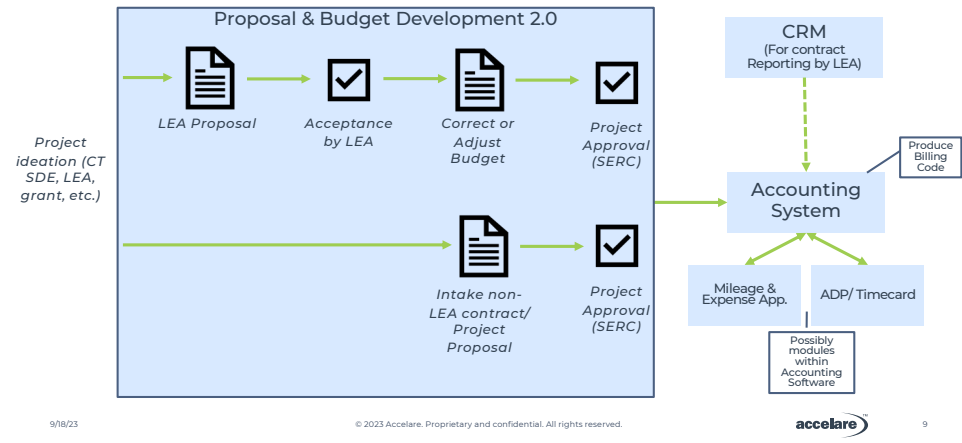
Proposal & Budget Development 2.0

Project ideation (CT SDE, LEA, grant, etc.)

LEA Proposal

Acceptance by LEA

Correct or Adjust Budget

Project Approval (SERC)

Intake non-LEA contract/ Project Proposal

Project Approval (SERC)

CRM
(For contract Reporting by LEA)

Produce Billing Code

Accounting System

Mileage & Expense App.

ADP/ Timecard

Possibly modules within Accounting Software

9/18/23

© 2023 Accelare. Proprietary and confidential. All rights reserved.

accelare™

9